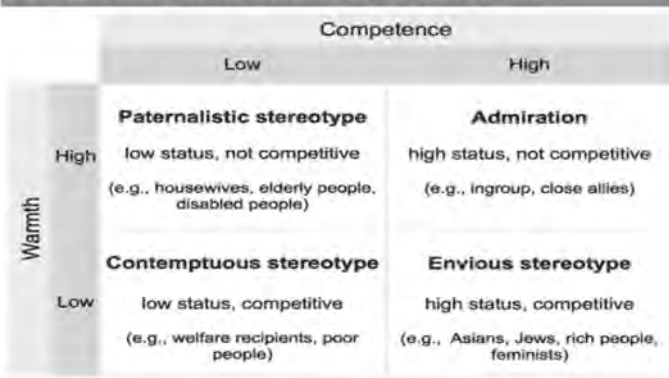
| | | Competence | |
|---|---|---|---|
| | | Low | High |
| Warmth | High | **Paternalistic stereotype** low status, not competitive (e.g., housewives, elderly people, disabled people) | **Admiration** high status, not competitive (e.g., ingroup, close allies) |
| | Low | **Contemptuous stereotype** low status, competitive (e.g., welfare recipients, poor people) | **Envious stereotype** high status, competitive (e.g., Asians, Jews, rich people, feminists) |